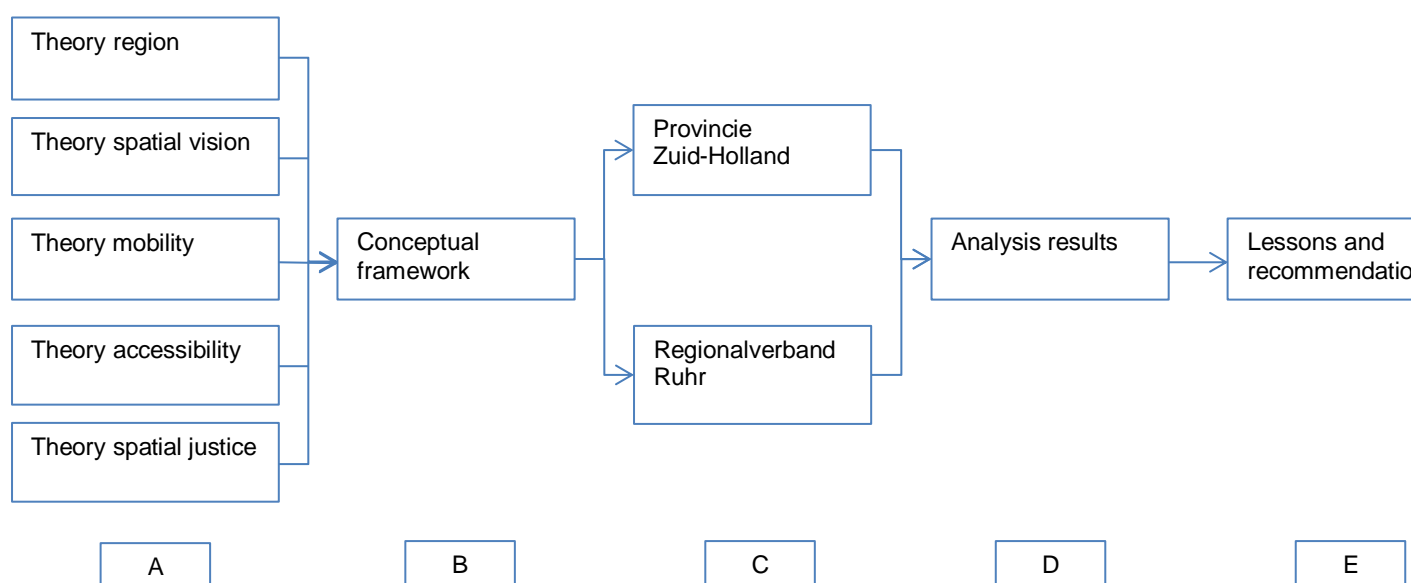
Theory region

Theory spatial vision

Theory mobility

Theory accessibility

Theory spatial justice

Conceptual framework

Provincie Zuid-Holland

Regionalverband Ruhr

Analysis results

Lessons and recommendatio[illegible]

A

B

C

D

E